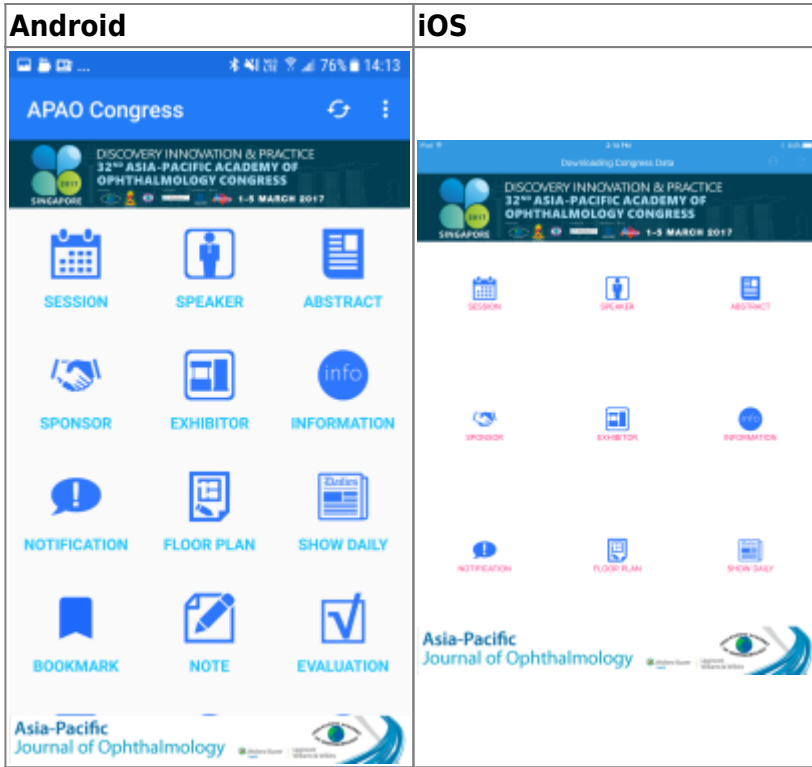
| Android | iOS |
|---|---|
| 76% 14:13<br>APAO Congress<br>DISCOVERY INNOVATION & PRACTICE<br>32ND ASIA-PACIFIC ACADEMY OF OPHTHALMOLOGY CONGRESS<br>2017<br>SINGAPORE<br>1-5 MARCH 2017<br>SESSION SPEAKER ABSTRACT<br>SPONSOR EXHIBITOR info INFORMATION<br>NOTIFICATION FLOOR PLAN Dailies SHOW DAILY<br>BOOKMARK NOTE EVALUATION<br>Asia-Pacific Journal of Ophthalmology | iPad<br>Downloading Congress Data<br>DISCOVERY INNOVATION & PRACTICE<br>32ND ASIA-PACIFIC ACADEMY OF OPHTHALMOLOGY CONGRESS<br>2017<br>SINGAPORE<br>1-5 MARCH 2017<br>SESSION SPEAKER ABSTRACT<br>SPONSOR EXHIBITOR info INFORMATION<br>NOTIFICATION FLOOR PLAN SHOW DAILY<br>Asia-Pacific Journal of Ophthalmology |